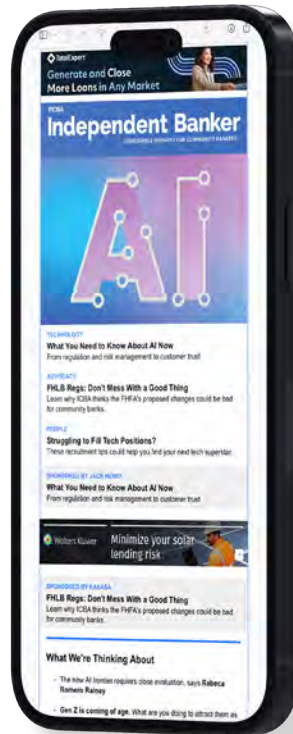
DataExpert
Generate and Close More Loans in Any Market

ICBA
Independent Banker
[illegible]

AI

TECHNOLOGY
What You Need to Know About AI Now
From regulation and risk management to customer trust

ADVOCACY
FHLB Regs: Don't Mess With a Good Thing
Learn why ICBA thinks the FHFA's proposed changes could be bad for community banks.

PEOPLE
Struggling to Fill Tech Positions?
These recruitment tips could help you find your next tech superstar.

SPONSORED BY JACK HENRY
What You Need to Know About AI Now
From regulation and risk management to customer trust

Wolters Kluwer
Minimize your solar lending risk

SPONSORED BY KASASA
FHLB Regs: Don't Mess With a Good Thing
Learn why ICBA thinks the FHFA's proposed changes could be bad for community banks.

What We're Thinking About

The new AI frontier requires close evaluation, says Rebeca Romero Rainey

Gen Z is coming of age. What are you doing to attract them as